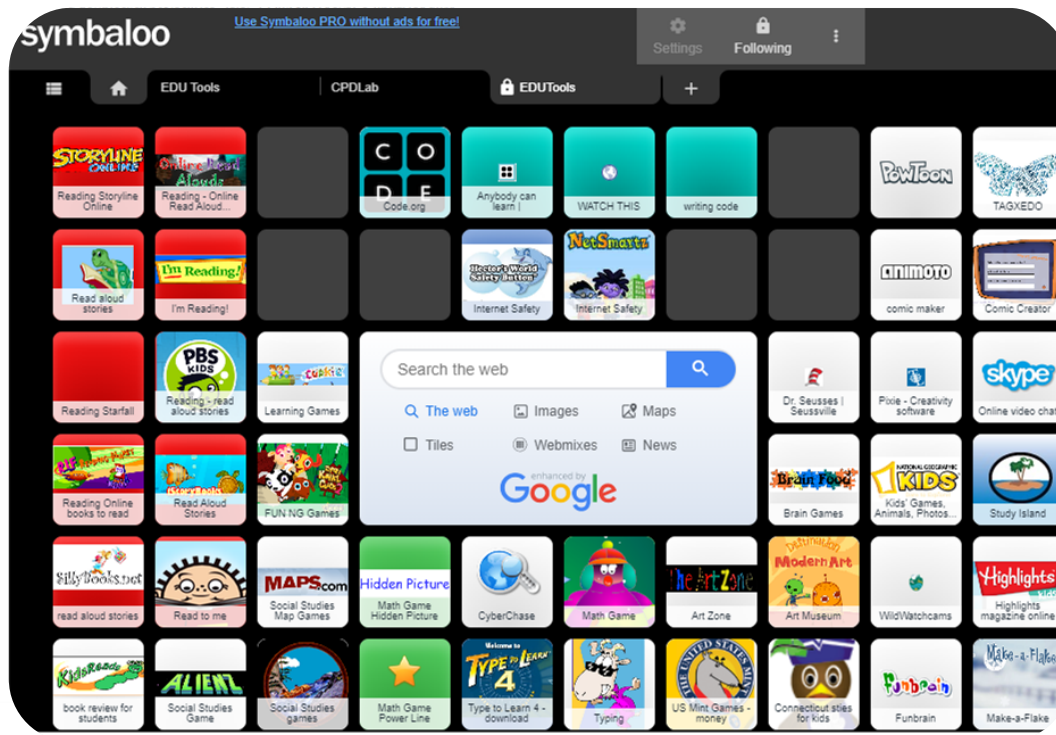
symbaloo

Use Symbaloo PRO without ads for free!

Settings

Following

EDU Tools

CPDLab

EDUTools

+

STORYLINE ONLINE
Reading Storyline Online

Online Read Alouds
Reading - Online Read Aloud...

C O D E
Code.org

Anybody can learn |

WATCH THIS

writing code

POWTOON

TAGXEDO

Read aloud stories

I'm Reading!
I'm Reading!

Hector's World Safety Button
Internet Safety

NetSmartz
Internet Safety

animoto
comic maker

Comic Creator

Reading Starfall

PBS KIDS
Reading - read aloud stories

Learning Games

Search the web

The web

Images

Maps

Tiles

Webmixes

News

enhanced by
Google

Dr. Seusses | Seussville

Pixie - Creativity software

skype
Online video chat

Reading Online books to read

Read Aloud Stories

FUN NG Games

Brain Food
Brain Games

NATIONAL GEOGRAPHIC KIDS
Kids' Games, Animals, Photos...

Study Island

SillyBooks.net
read aloud stories

Read to me

MAPS.com
Social Studies Map Games

Hidden Picture
Math Game Hidden Picture

CyberChase

Math Game

The Art Zone
Art Zone

Modern Art
Art Museum

WildWatchcams

Highlights
Highlights magazine online

KidsReads
book review for students

ALIENZ
Social Studies Game

Social Studies games

Math Game Power Line

Welcome to Type to Learn 4
Type to Learn 4 - download

Typing

THE UNITED STATES MINT
US Mint Games - money

Connecticut sties for kids

Funbrain
Funbrain

Make-a-Flake
Make-a-Flake